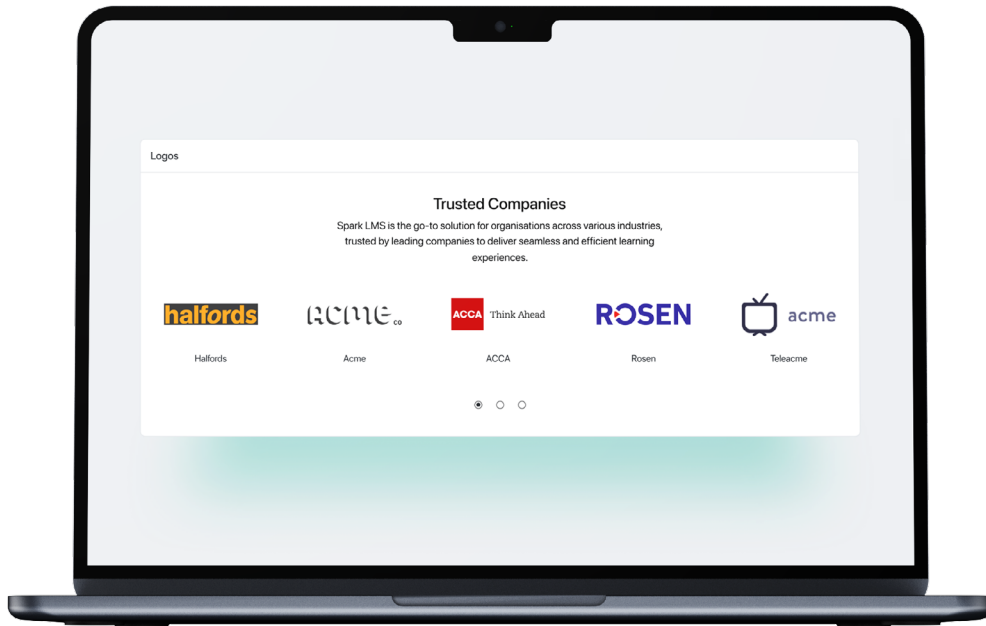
Logos

Trusted Companies

Spark LMS is the go-to solution for organisations across various industries, trusted by leading companies to deliver seamless and efficient learning experiences.

halfords

acme co

ACCA Think Ahead

ROSEN

acme

Halfords

Acme

ACCA

Rosen

Teleacme